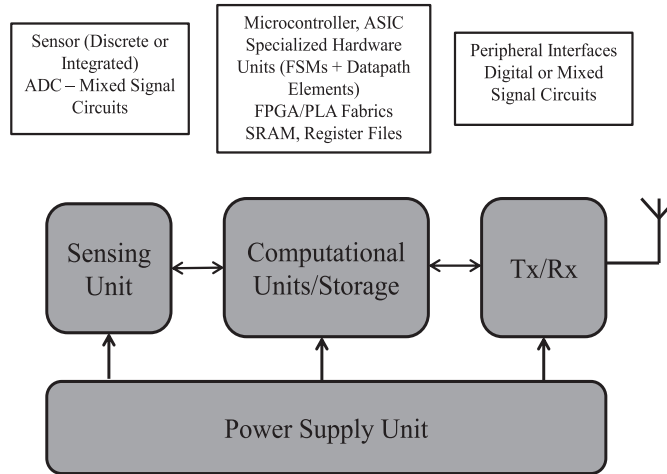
Sensor (Discrete or Integrated)
ADC – Mixed Signal Circuits

Microcontroller, ASIC
Specialized Hardware Units (FSMs + Datapath Elements)
FPGA/PLA Fabrics
SRAM, Register Files

Peripheral Interfaces
Digital or Mixed Signal Circuits

Sensing Unit

Computational Units/Storage

Tx/Rx

Power Supply Unit